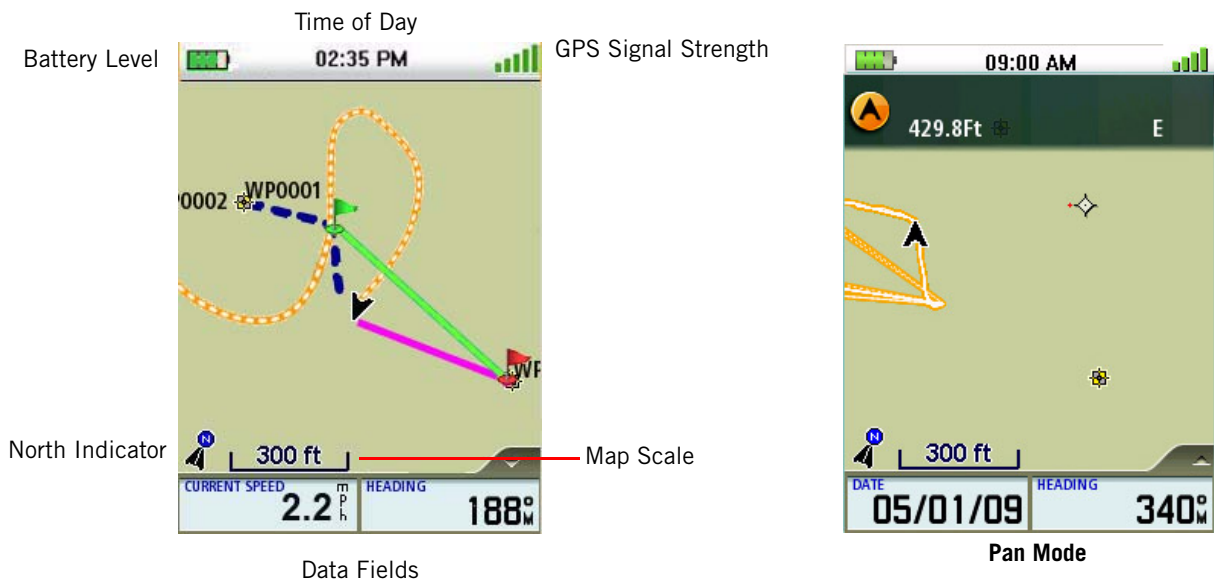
Time of Day

Battery Level

02:35 PM

GPS Signal Strength

0002

WP0001

WP

North Indicator

N

300 ft

Map Scale

CURRENT SPEED

2.2 mph

HEADING

188°M

Data Fields

09:00 AM

429.8Ft

E

N

300 ft

DATE

05/01/09

HEADING

340°M

Pan Mode